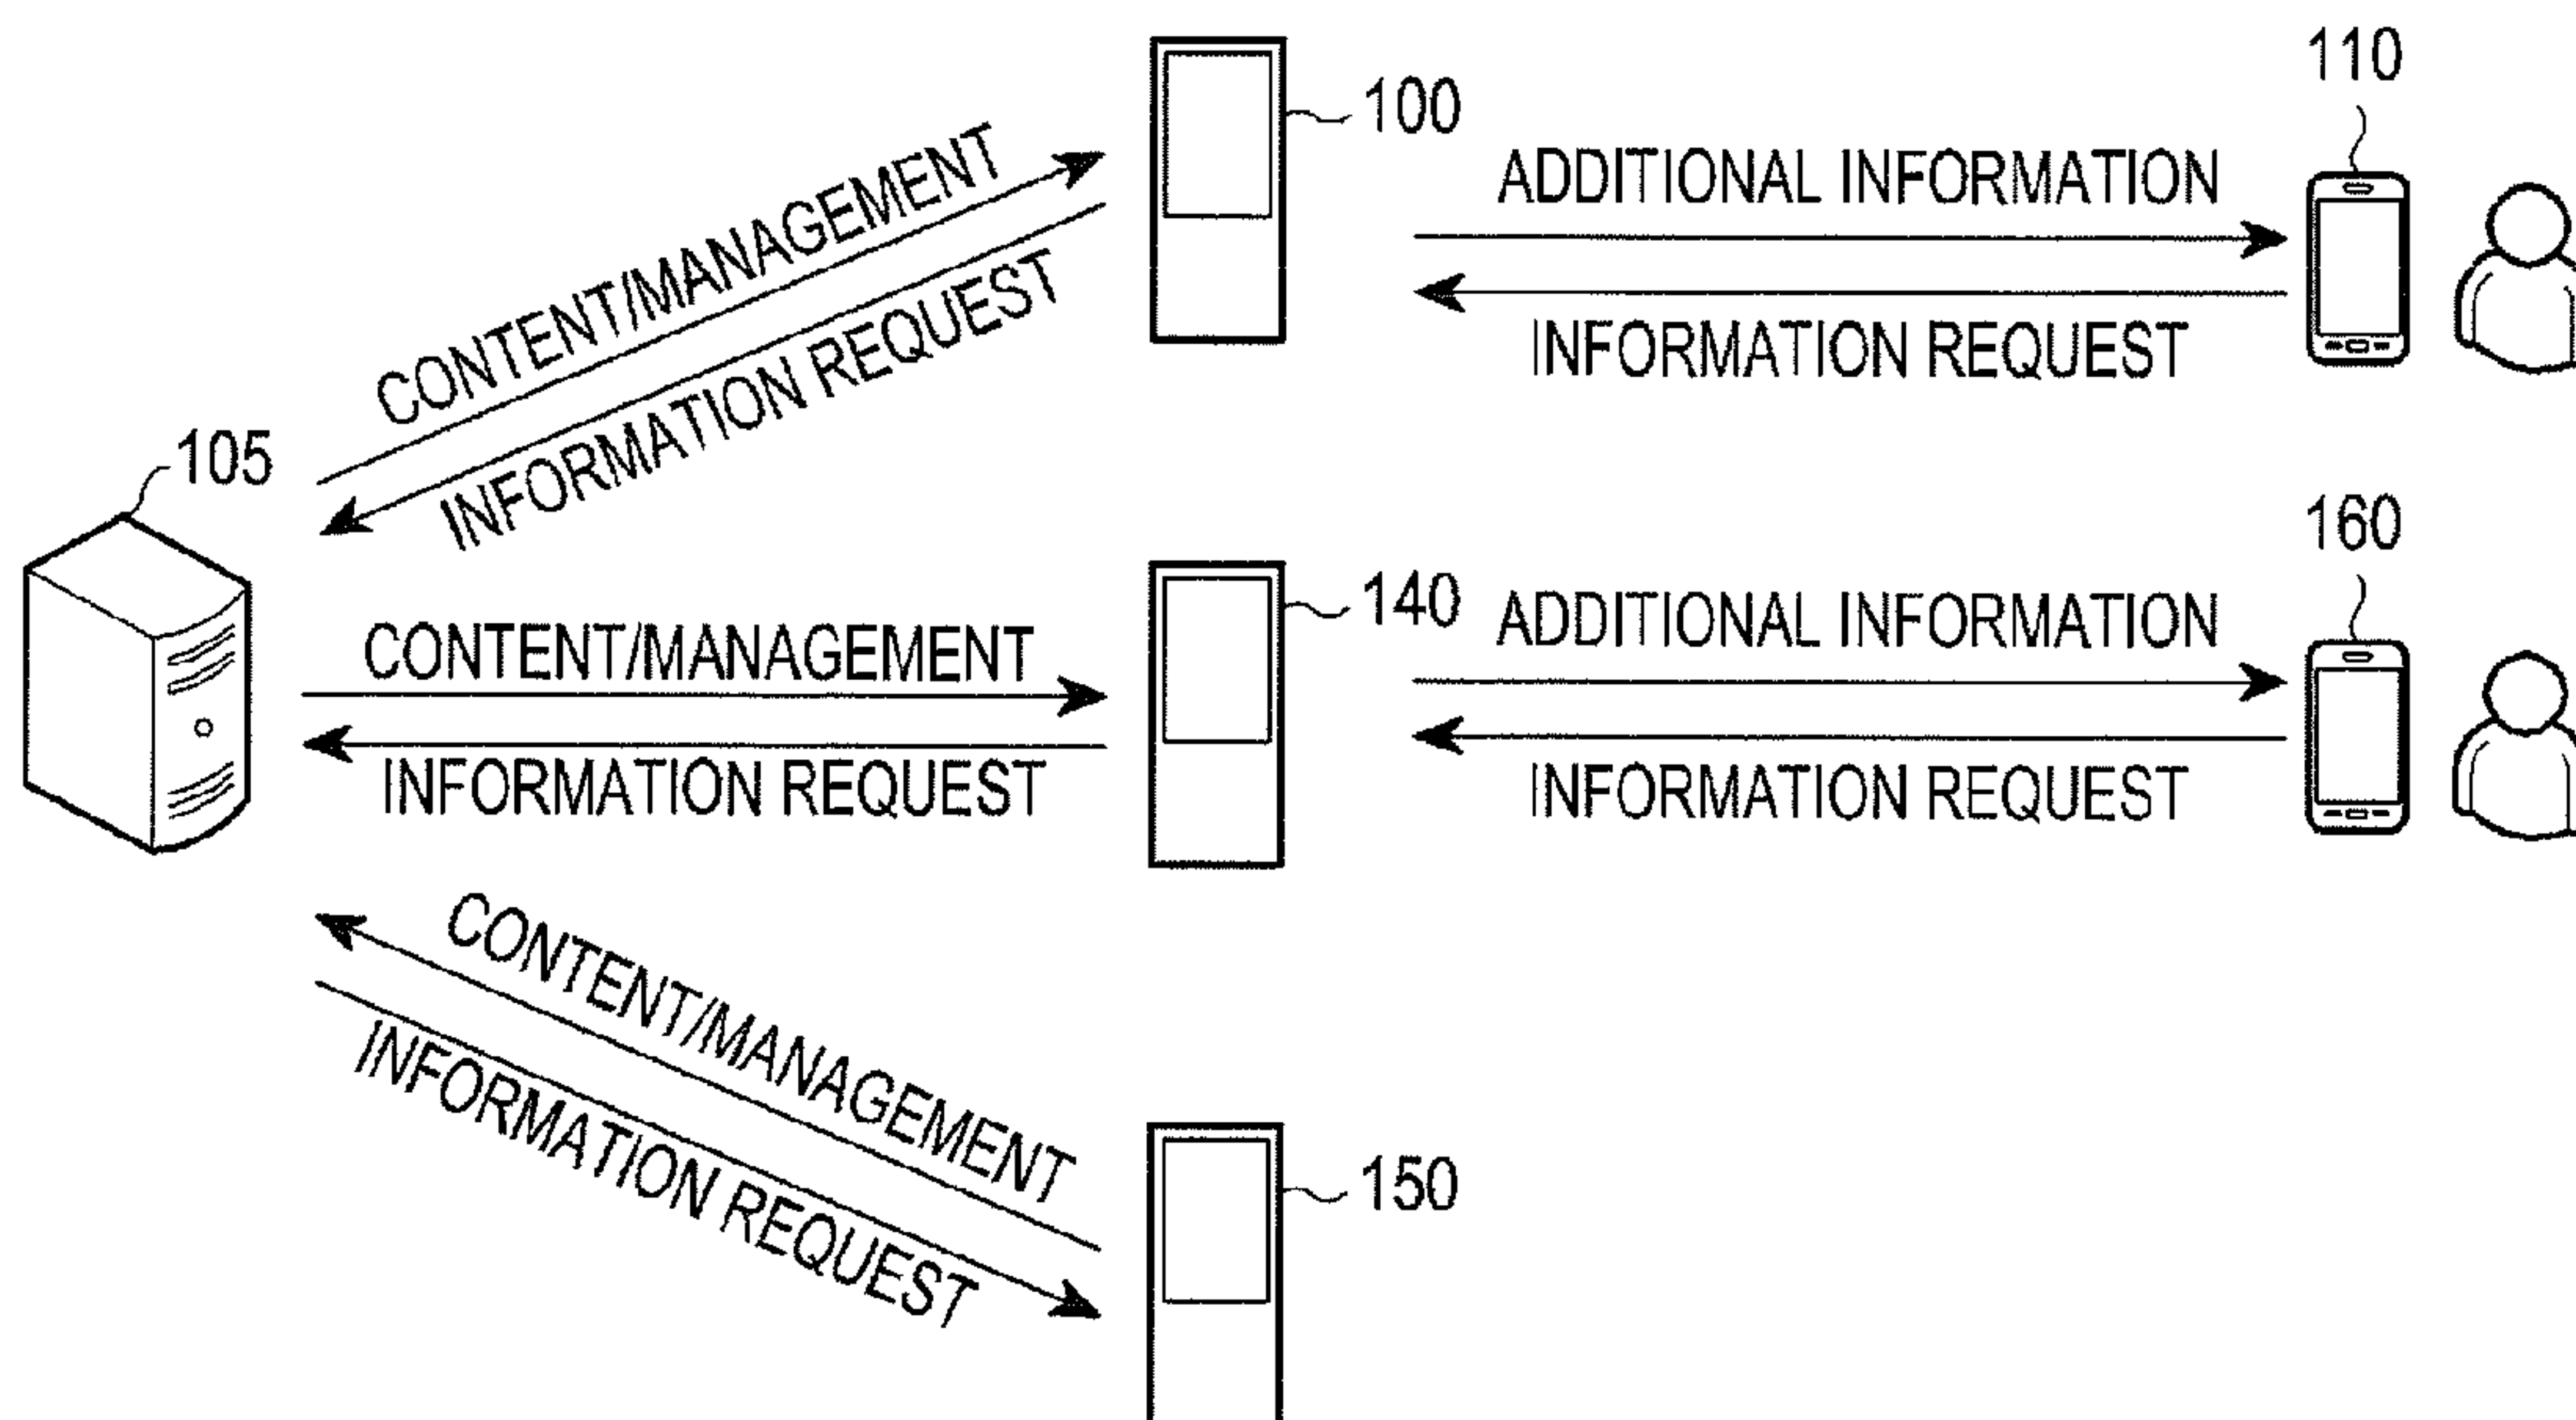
110

100

ADDITIONAL INFORMATION

CONTENT/MANAGEMENT

INFORMATION REQUEST

INFORMATION REQUEST

105

160

140

ADDITIONAL INFORMATION

CONTENT/MANAGEMENT

INFORMATION REQUEST

INFORMATION REQUEST

CONTENT/MANAGEMENT

INFORMATION REQUEST

150